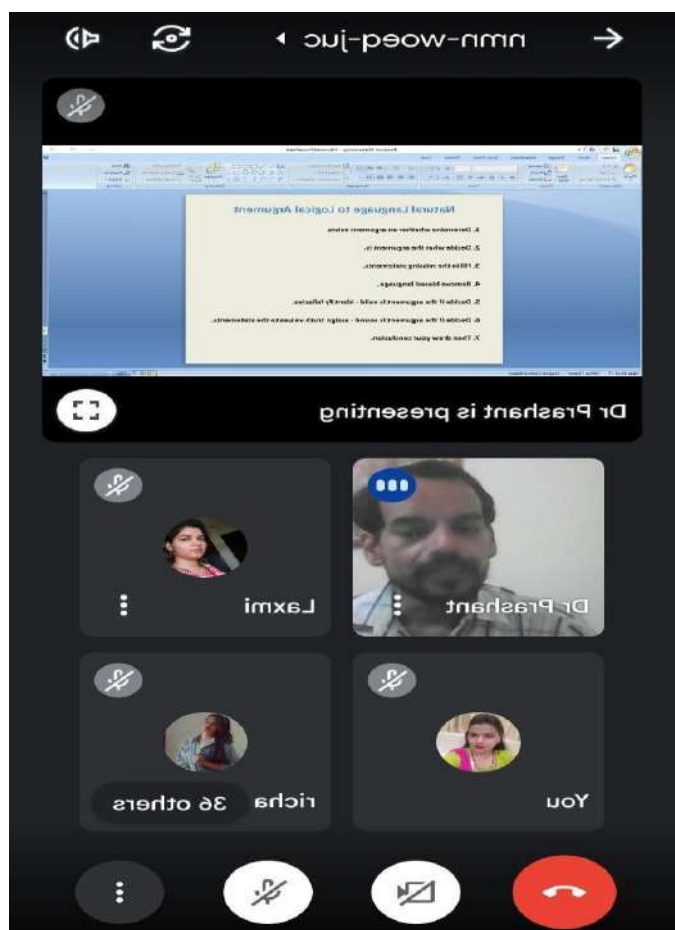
nmn-woed-juc

Natural Language to Logical Argument

1. Determine whether an argument exists.

2. Decide what the argument is.

3. Fill in the missing statements.

4. Remove biased language.

5. Decide if the argument is valid - identify fallacies.

6. Decide if the argument is sound - assign truth values to the statements.

7. Then draw your conclusion.

Dr Prashant is presenting

Laxmi

Dr Prashant

richa

36 others

You